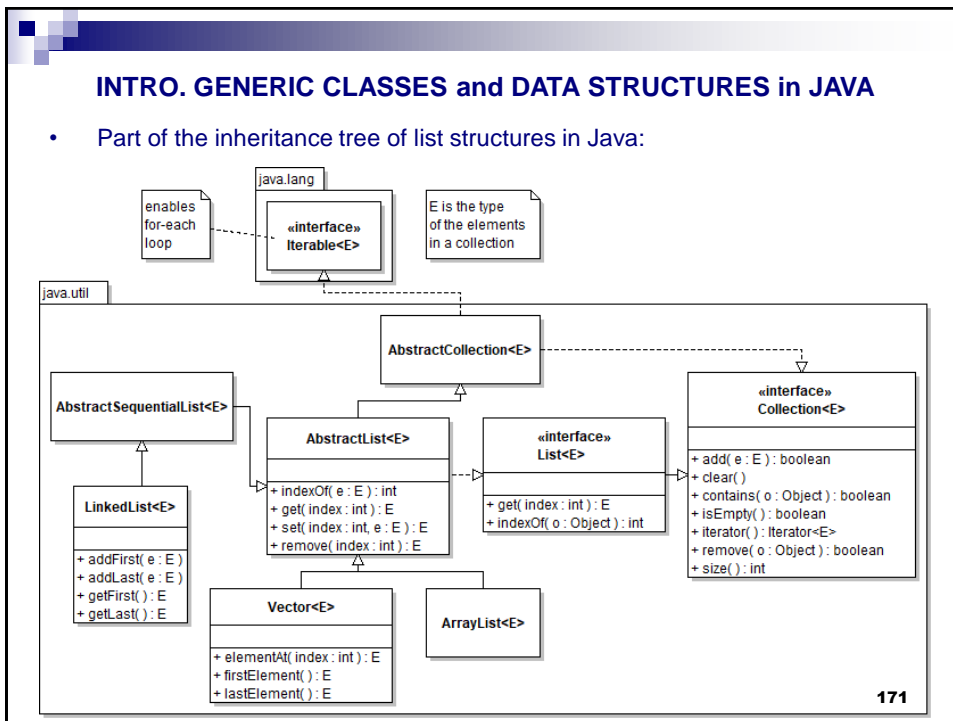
INTRO. GENERIC CLASSES and DATA STRUCTURES in JAVA

• Part of the inheritance tree of list structures in Java:

java.lang

enables for-each loop

«interface» Iterable<E>

E is the type of the elements in a collection

java.util

AbstractCollection<E>

AbstractSequentialList<E>

«interface» Collection<E>

+ add( e : E ) : boolean
+ clear( )
+ contains( o : Object ) : boolean
+ isEmpty( ) : boolean
+ iterator( ) : Iterator<E>
+ remove( o : Object ) : boolean
+ size( ) : int

AbstractList<E>

+ indexOf( e : E ) : int
+ get( index : int ) : E
+ set( index : int, e : E ) : E
+ remove( index : int ) : E

«interface» List<E>

+ get( index : int ) : E
+ indexOf( o : Object ) : int

LinkedList<E>

+ addFirst( e : E )
+ addLast( e : E )
+ getFirst( ) : E
+ getLast( ) : E

Vector<E>

+ elementAt( index : int ) : E
+ firstElement( ) : E
+ lastElement( ) : E

ArrayList<E>

171